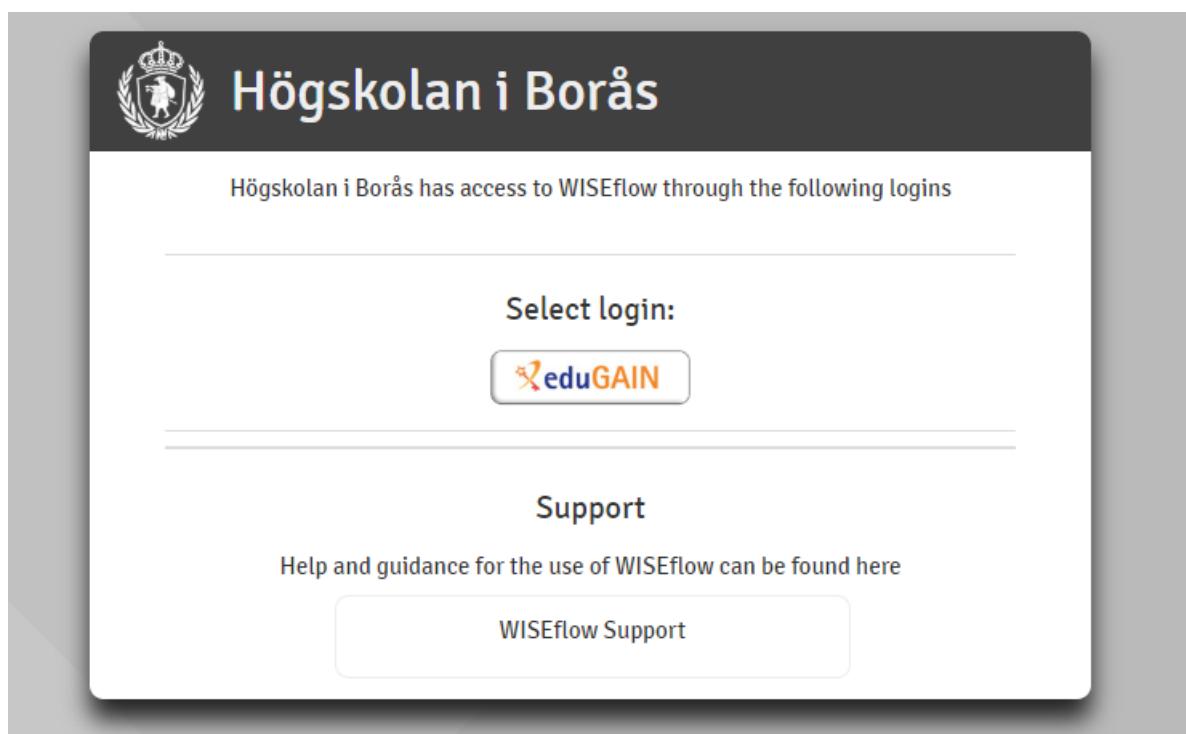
Högskolan i Borås

Högskolan i Borås has access to WISEflow through the following logins

Select login:

eduGAIN

Support

Help and guidance for the use of WISEflow can be found here

WISEflow Support